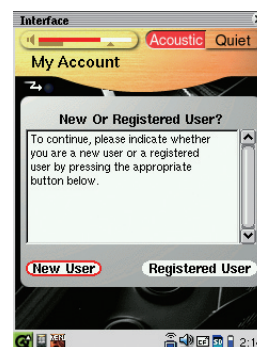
Interface

Acoustic Quiet

My Account

New Or Registered User?

To continue, please indicate whether you are a new user or a registered user by pressing the appropriate button below.

New User

Registered User

2:1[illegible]